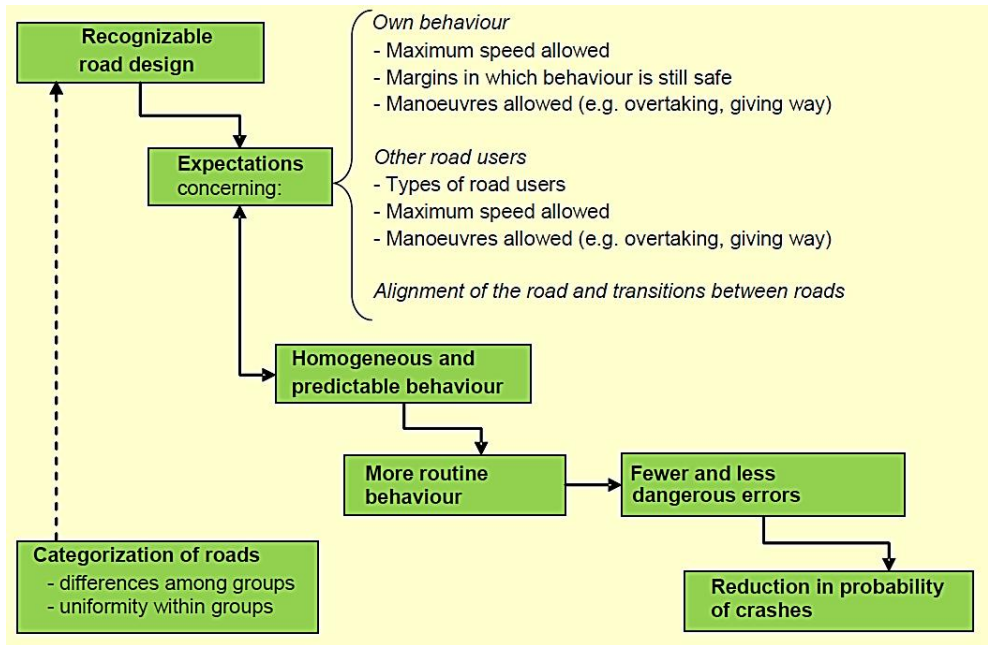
Recognizable road design

Expectations concerning:

Own behaviour
- Maximum speed allowed
- Margins in which behaviour is still safe
- Manoeuvres allowed (e.g. overtaking, giving way)

Other road users
- Types of road users
- Maximum speed allowed
- Manoeuvres allowed (e.g. overtaking, giving way)

Alignment of the road and transitions between roads

Homogeneous and predictable behaviour

More routine behaviour

Fewer and less dangerous errors

Reduction in probability of crashes

Categorization of roads
- differences among groups
- uniformity within groups